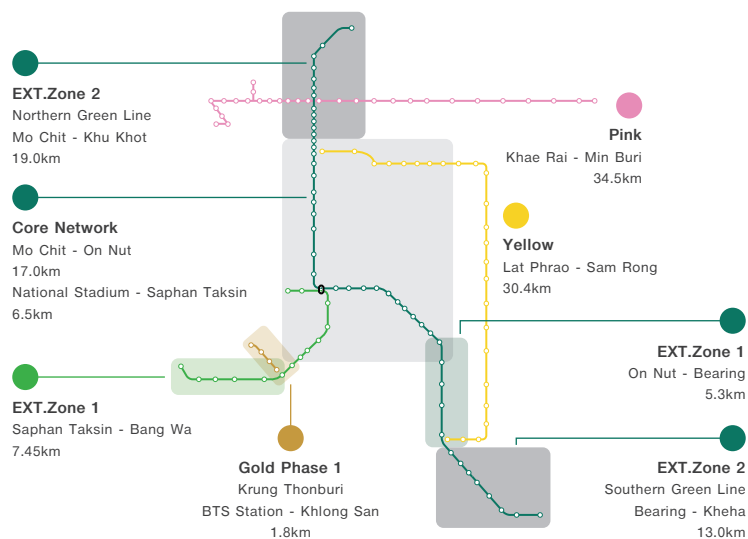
EXT.Zone 2
Northern Green Line
Mo Chit - Khu Khot
19.0km

Pink
Khae Rai - Min Buri
34.5km

Core Network
Mo Chit - On Nut
17.0km
National Stadium - Saphan Taksin
6.5km

Yellow
Lat Phrao - Sam Rong
30.4km

EXT.Zone 1
On Nut - Bearing
5.3km

EXT.Zone 1
Saphan Taksin - Bang Wa
7.45km

Gold Phase 1
Krung Thonburi
BTS Station - Khlong San
1.8km

EXT.Zone 2
Southern Green Line
Bearing - Kheha
13.0km